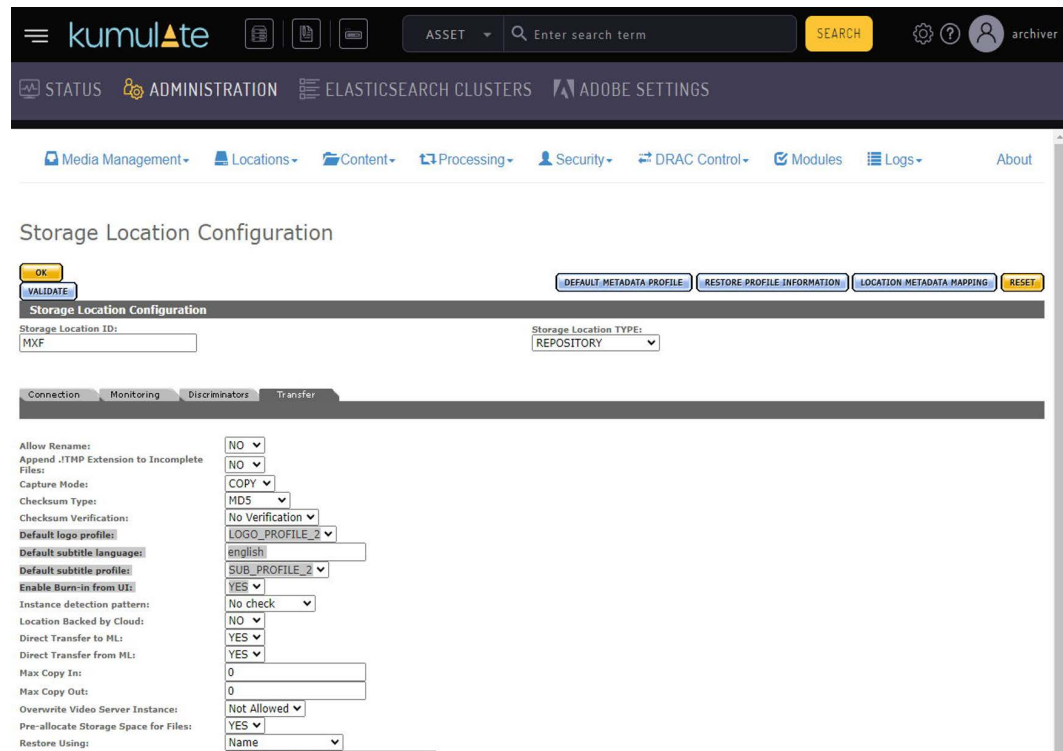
kumulate

ASSET Enter search term SEARCH archiver

STATUS ADMINISTRATION ELASTICSEARCH CLUSTERS ADOBE SETTINGS

Media Management Locations Content Processing Security DRAC Control Modules Logs About

Storage Location Configuration

OK
VALIDATE

DEFAULT METADATA PROFILE RESTORE PROFILE INFORMATION LOCATION METADATA MAPPING RESET

Storage Location Configuration

Storage Location ID:
MXF

Storage Location TYPE:
REPOSITORY

Connection Monitoring Discriminators Transfer

| | |
|---|---|
| Allow Rename: | NO |
| Append .!TMP Extension to Incomplete Files: | NO |
| Capture Mode: | COPY |
| Checksum Type: | MD5 |
| Checksum Verification: | No Verification |
| Default logo profile: | LOGO_PROFILE_2 |
| Default subtitle language: | english |
| Default subtitle profile: | SUB_PROFILE_2 |
| Enable Burn-in from UI: | YES |
| Instance detection pattern: | No check |
| Location Backed by Cloud: | NO |
| Direct Transfer to ML: | YES |
| Direct Transfer from ML: | YES |
| Max Copy In: | 0 |
| Max Copy Out: | 0 |
| Overwrite Video Server Instance: | Not Allowed |
| Pre-allocate Storage Space for Files: | YES |
| Restore Using: | Name |